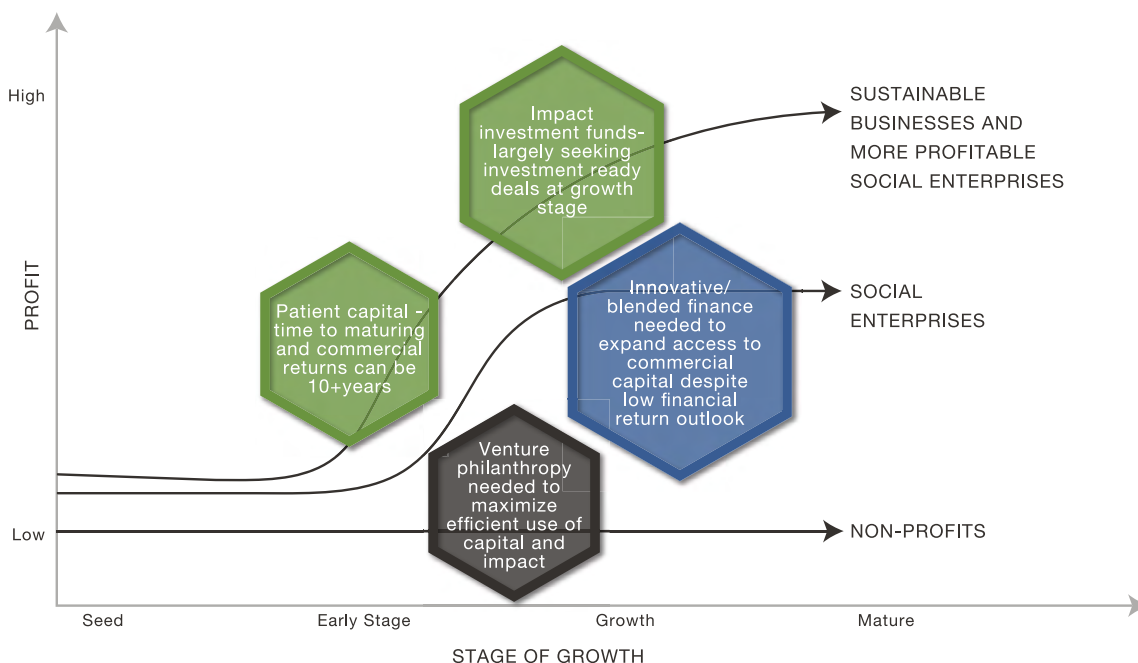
High

PROFIT

Low

Impact investment funds-largely seeking investment ready deals at growth stage

SUSTAINABLE BUSINESSES AND MORE PROFITABLE SOCIAL ENTERPRISES

Patient capital - time to maturing and commercial returns can be 10+years

Innovative/ blended finance needed to expand access to commercial capital despite low financial return outlook

SOCIAL ENTERPRISES

Venture philanthropy needed to maximize efficient use of capital and impact

NON-PROFITS

Seed

Early Stage

Growth

Mature

STAGE OF GROWTH